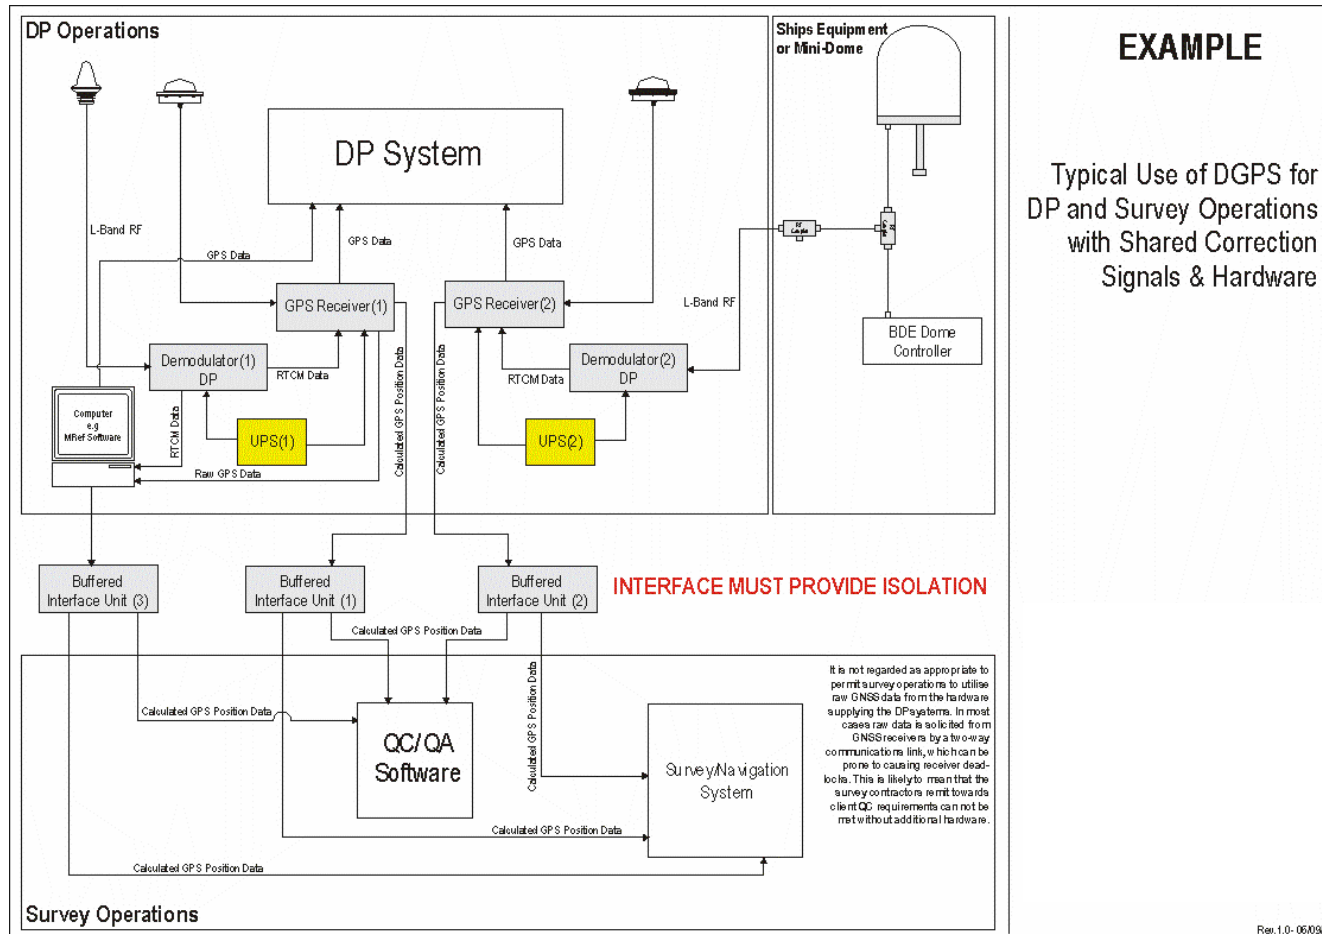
DP Operations

Ships Equipment or Mini-Dome

EXAMPLE

Typical Use of DGPS for DP and Survey Operations with Shared Correction Signals & Hardware

DP System

L-Band RF

GPS Data

GPS Data

GPS Data

GPS Receiver(1)

GPS Receiver(2)

L-Band RF

BDE Dome Controller

Demodulator(1) DP

RTCM Data

Demodulator(2) DP

RTCM Data

Computer e.g MRef Software

RTCM Data

UPS(1)

UPS(2)

Calculated GPS Position Data

Calculated GPS Position Data

Raw GPS Data

Buffered Interface Unit (3)

Buffered Interface Unit (1)

Buffered Interface Unit (2)

INTERFACE MUST PROVIDE ISOLATION

Calculated GPS Position Data

Calculated GPS Position Data

Calculated GPS Position Data

QC/QA Software

Survey/Navigation System

It is not regarded as appropriate to permit survey operations to utilise raw GNSS data from the hardware supplying the DP systems. In most cases raw data is solicited from GNSS receivers by a two-way communications link, which can be prone to causing receiver dead-locks. This is likely to mean that the survey contractors remit towards client QC requirements can not be met without additional hardware.

Calculated GPS Position Data

Calculated GPS Position Data

Survey Operations

Rev.1.0- 06/09/